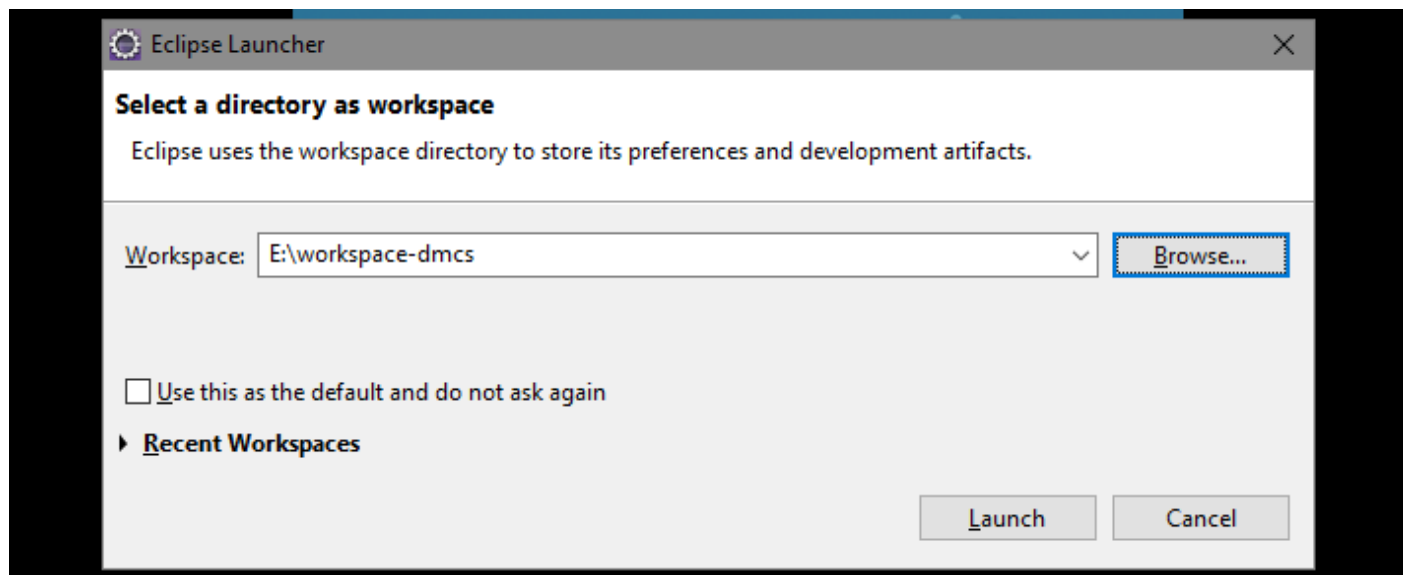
Eclipse Launcher

Select a directory as workspace

Eclipse uses the workspace directory to store its preferences and development artifacts.

Workspace: E:\workspace-dmcs

Browse...

Use this as the default and do not ask again

Recent Workspaces

Launch

Cancel